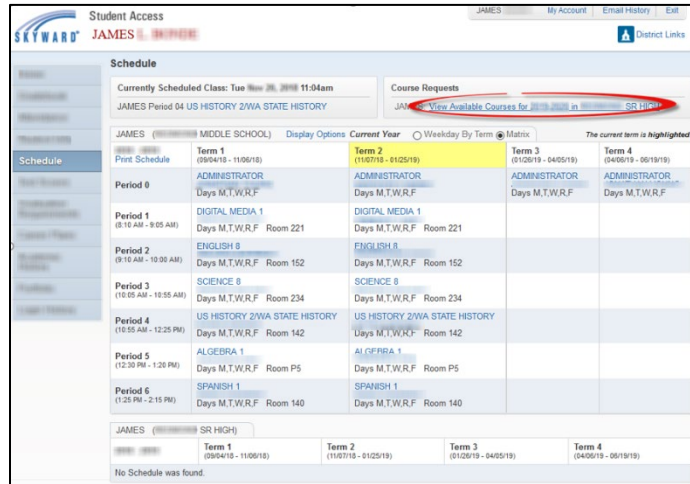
SKYWARD Student Access
JAMES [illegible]

JAMES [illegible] | My Account | Email History | Exit
District Links

Schedule

Currently Scheduled Class: Tue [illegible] 11:04am
JAMES Period 04 US HISTORY 2/WA STATE HISTORY

Course Requests
JAM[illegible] View Available Courses for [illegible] in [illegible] SR HIGH

JAMES ([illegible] MIDDLE SCHOOL) Display Options Current Year ○ Weekday By Term ◉ Matrix
The current term is highlighted

| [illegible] Print Schedule | Term 1 (09/04/18 - 11/06/18) | Term 2 (11/07/18 - 01/25/19) | Term 3 (01/26/19 - 04/05/19) | Term 4 (04/06/19 - 06/19/19) |
|---|---|---|---|---|
| Period 0 | ADMINISTRATOR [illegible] Days M,T,W,R,F | ADMINISTRATOR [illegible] Days M,T,W,R,F | ADMINISTRATOR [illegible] Days M,T,W,R,F | ADMINISTRATOR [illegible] Days M,T,W,R,F |
| Period 1 (8:10 AM - 9:05 AM) | DIGITAL MEDIA 1 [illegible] Days M,T,W,R,F Room 221 | DIGITAL MEDIA 1 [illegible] Days M,T,W,R,F Room 221 | | |
| Period 2 (9:10 AM - 10:00 AM) | ENGLISH 8 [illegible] Days M,T,W,R,F Room 152 | ENGLISH 8 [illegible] Days M,T,W,R,F Room 152 | | |
| Period 3 (10:05 AM - 10:55 AM) | SCIENCE 8 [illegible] Days M,T,W,R,F Room 234 | SCIENCE 8 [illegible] Days M,T,W,R,F Room 234 | | |
| Period 4 (10:55 AM - 12:25 PM) | US HISTORY 2/WA STATE HISTORY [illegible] Days M,T,W,R,F Room 142 | US HISTORY 2/WA STATE HISTORY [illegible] Days M,T,W,R,F Room 142 | | |
| Period 5 (12:30 PM - 1:20 PM) | ALGEBRA 1 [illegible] Days M,T,W,R,F Room P5 | ALGEBRA 1 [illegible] Days M,T,W,R,F Room P5 | | |
| Period 6 (1:25 PM - 2:15 PM) | SPANISH 1 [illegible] Days M,T,W,R,F Room 140 | SPANISH 1 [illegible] Days M,T,W,R,F Room 140 | | |

JAMES ([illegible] SR HIGH)

| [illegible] | Term 1 (09/04/18 - 11/06/18) | Term 2 (11/07/18 - 01/25/19) | Term 3 (01/26/19 - 04/05/19) | Term 4 (04/06/19 - 06/19/19) |
|---|---|---|---|---|

No Schedule was found.